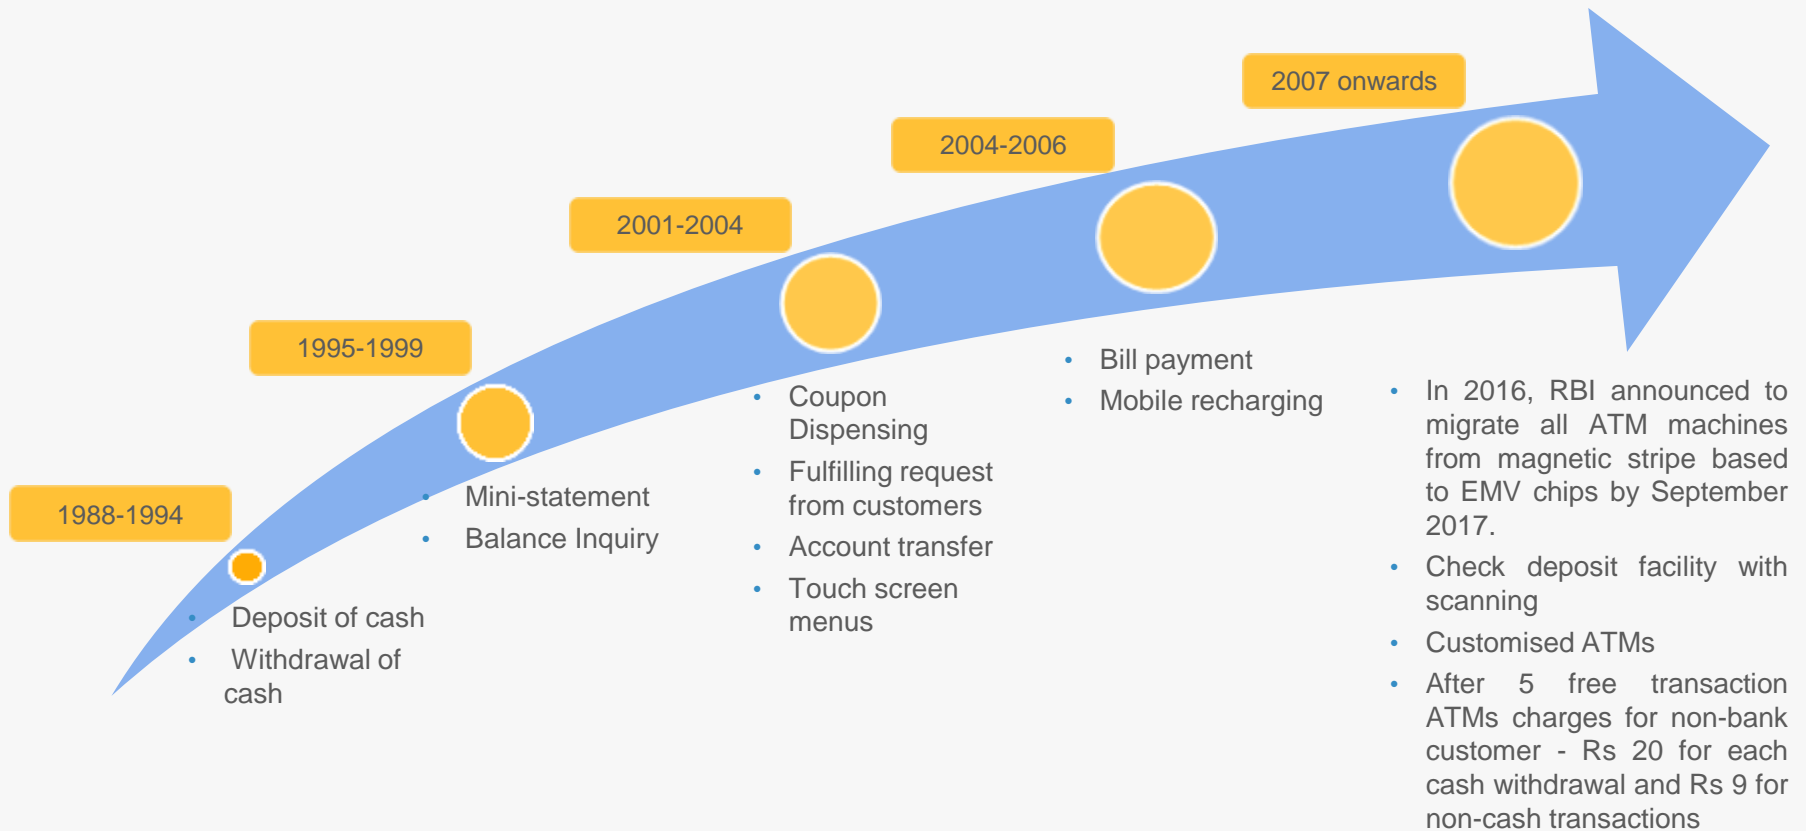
2007 onwards

2004-2006

2001-2004

1995-1999

1988-1994

- Deposit of cash
- Withdrawal of cash

- Mini-statement
- Balance Inquiry

- Coupon Dispensing
- Fulfilling request from customers
- Account transfer
- Touch screen menus

- Bill payment
- Mobile recharging

- In 2016, RBI announced to migrate all ATM machines from magnetic stripe based to EMV chips by September 2017.
- Check deposit facility with scanning
- Customised ATMs
- After 5 free transaction ATMs charges for non-bank customer - Rs 20 for each cash withdrawal and Rs 9 for non-cash transactions